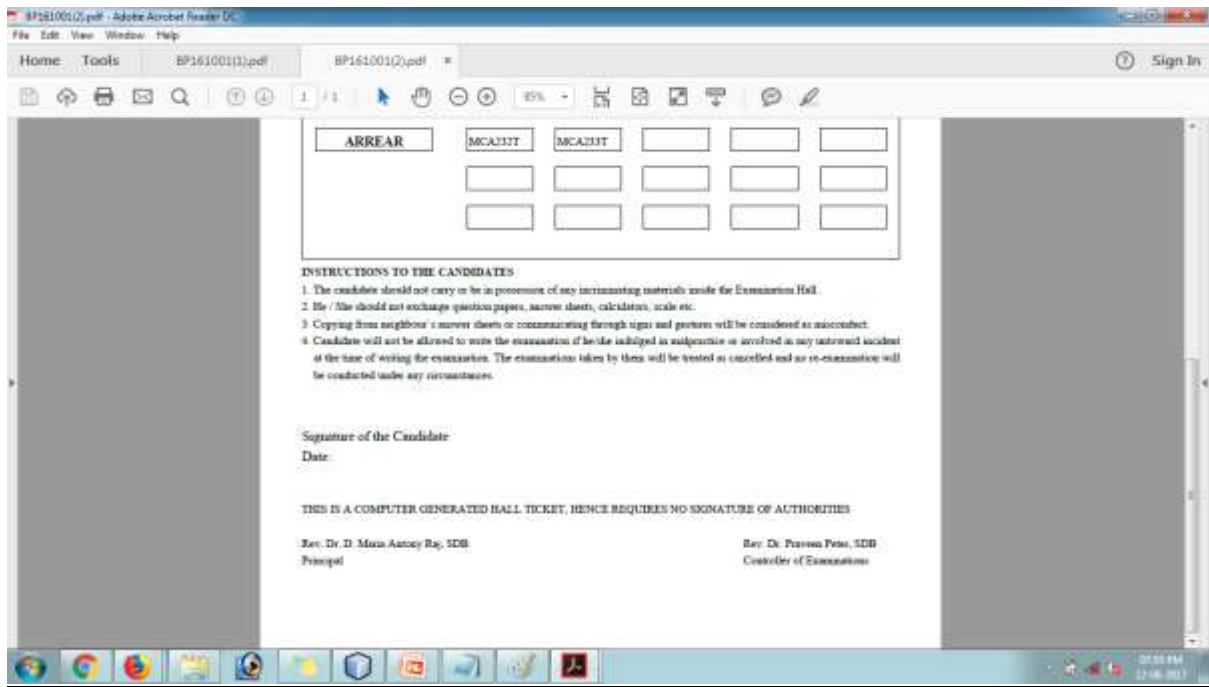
BP161001(2).pdf - Adobe Acrobat Reader DC
File Edit View Window Help
Home Tools BP161001(1).pdf BP161001(2).pdf ×
Sign In
1 / 1
85%

| ARREAR | MCA233T | MCA233T | | | |
|---|---|---|---|---|---|
| | | | | | |
| | | | | | |

INSTRUCTIONS TO THE CANDIDATES
1. The candidate should not carry or be in possession of any incriminating materials inside the Examination Hall.
2. He / She should not exchange question papers, answer sheets, calculators, scale etc.
3. Copying from neighbour's answer sheets or communicating through signs and gestures will be considered as misconduct.
4. Candidate will not be allowed to write the examination if he/she indulged in malpractice or involved in any untoward incident at the time of writing the examination. The examinations taken by them will be treated as cancelled and no re-examination will be conducted under any circumstances.

Signature of the Candidate
Date:

THIS IS A COMPUTER GENERATED HALL TICKET, HENCE REQUIRES NO SIGNATURE OF AUTHORITIES

Rev. Dr. D. Maria Antony Raj, SDB
Principal

Rev. Dr. Praveen Peter, SDB
Controller of Examinations

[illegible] PM
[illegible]